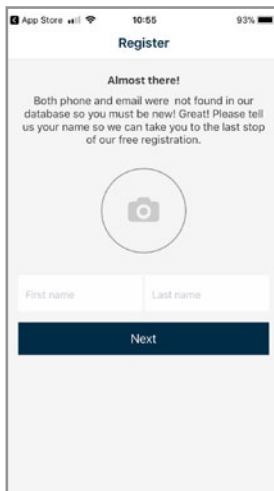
App Store 10:55 93%

Register

Almost there!

Both phone and email were not found in our database so you must be new! Great! Please tell us your name so we can take you to the last stop of our free registration.

First name
Last name

Next